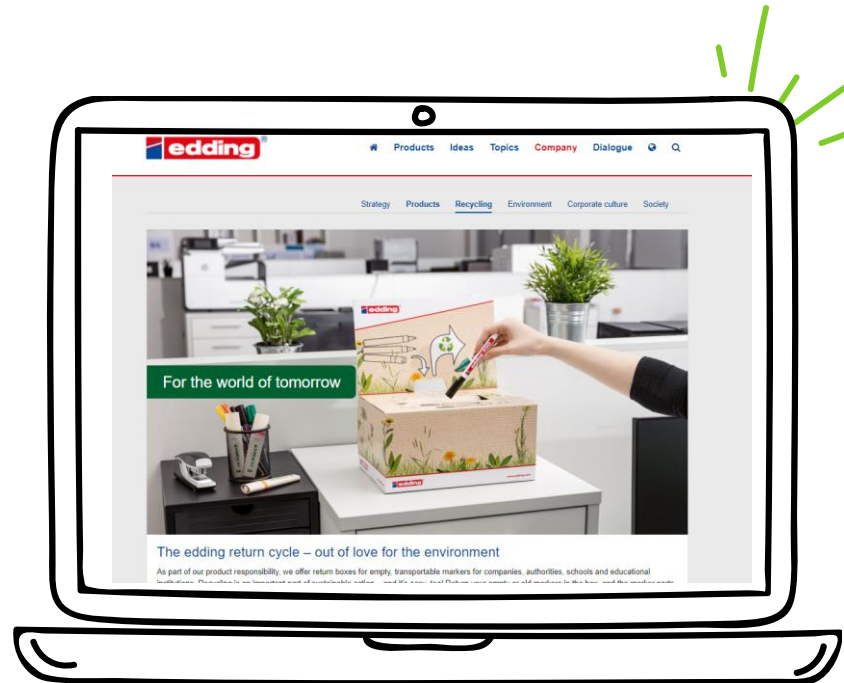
edding

Products Ideas Topics Company Dialogue

Strategy Products Recycling Environment Corporate culture Society

edding

For the world of tomorrow

edding

The edding return cycle – out of love for the environment

As part of our product responsibility, we offer return boxes for empty, transportable markers for companies, authorities, schools and educational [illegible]